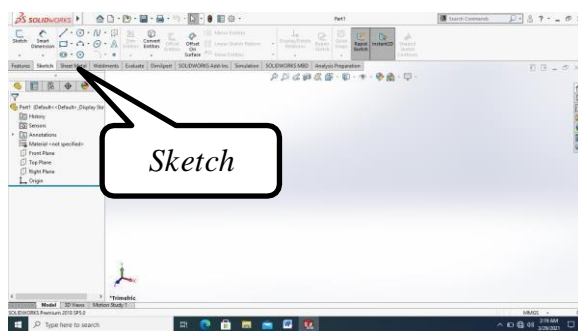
SOLIDWORKS
Part1
Search Commands
Sketch
Smart Dimension
Trim Entities
Convert Entities
Offset Entities
Offset On Surface
Mirror Entities
Linear Sketch Pattern
Move Entities
Display/Delete Relations
Repair Sketch
Quick Snaps
Rapid Sketch
Instant2D
Shaded Sketch Contours
Features
Sketch
Sheet Metal
Weldments
Evaluate
DimXpert
SOLIDWORKS Add-Ins
Simulation
SOLIDWORKS MBD
Analysis Preparation
Part1 (Default<<Default>_Display Sta
History
Sensors
Annotations
Material <not specified>
Front Plane
Top Plane
Right Plane
Origin
Sketch
*Trimetric
Model
3D Views
Motion Study 1
SOLIDWORKS Premium 2018 SP5.0
MMGS
Type here to search
2:19 AM
3/26/2021